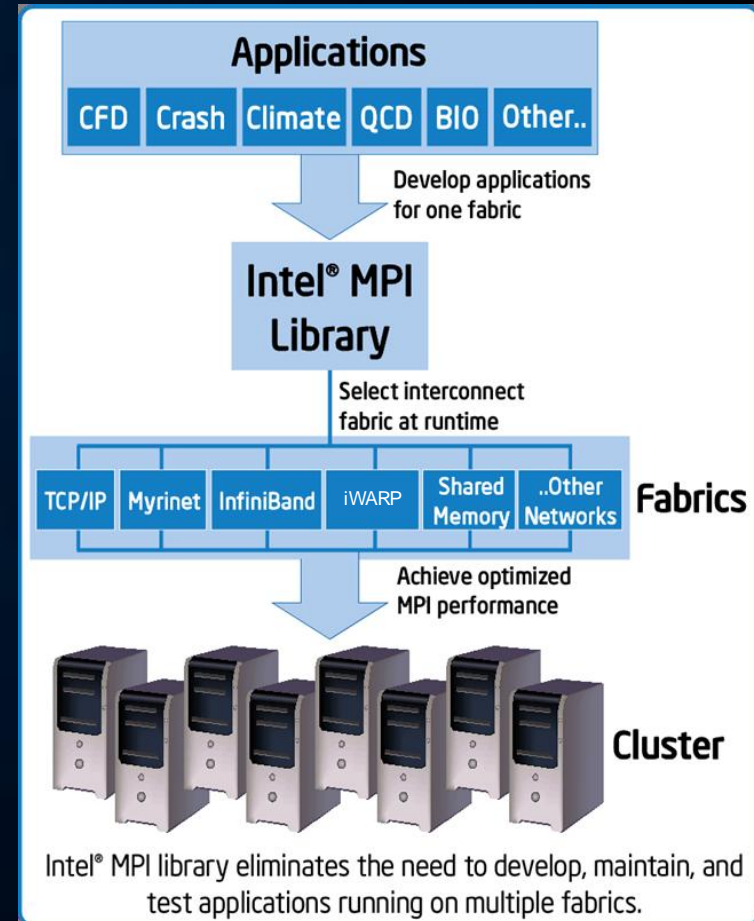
Applications

CFD | Crash | Climate | QCD | BIO | Other..

Develop applications for one fabric

Intel® MPI Library

Select interconnect fabric at runtime

TCP/IP | Myrinet | InfiniBand | iWARP | Shared Memory | ..Other Networks

Fabrics

Achieve optimized MPI performance

Cluster

Intel® MPI library eliminates the need to develop, maintain, and test applications running on multiple fabrics.